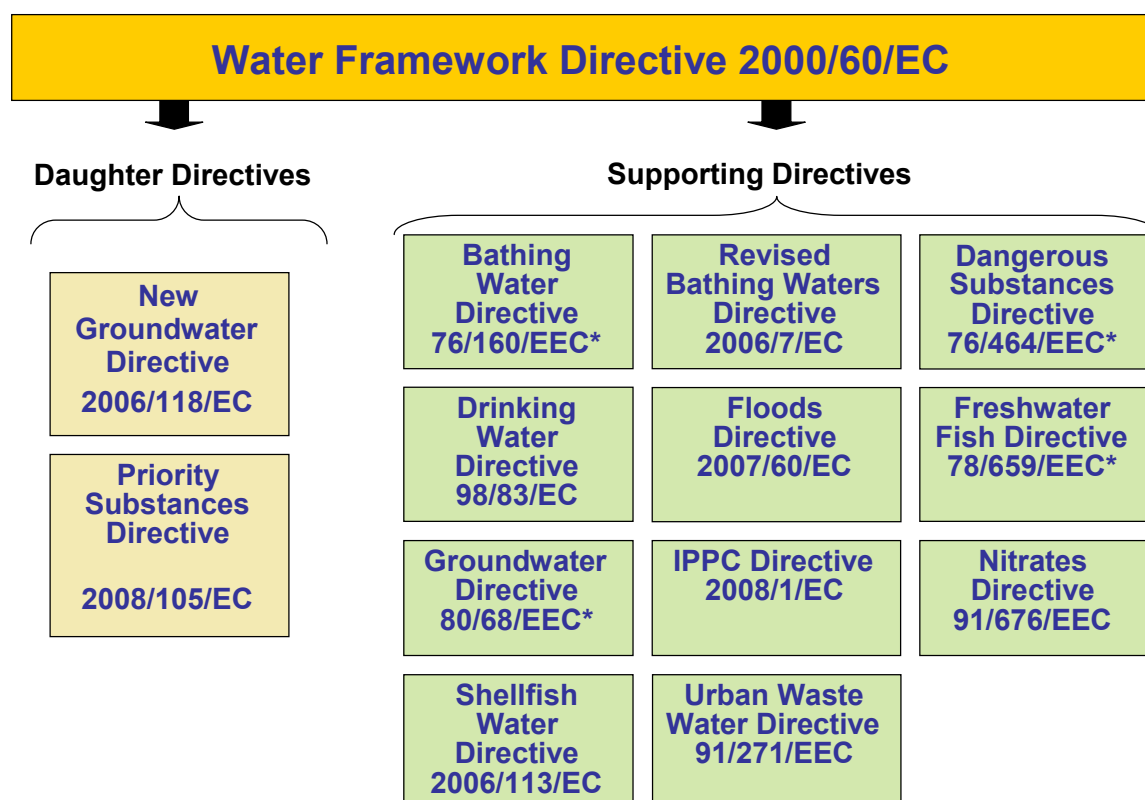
Water Framework Directive 2000/60/EC

Daughter Directives

New Groundwater Directive 2006/118/EC

Priority Substances Directive 2008/105/EC

Supporting Directives

Bathing Water Directive 76/160/EEC*

Revised Bathing Waters Directive 2006/7/EC

Dangerous Substances Directive 76/464/EEC*

Drinking Water Directive 98/83/EC

Floods Directive 2007/60/EC

Freshwater Fish Directive 78/659/EEC*

Groundwater Directive 80/68/EEC*

IPPC Directive 2008/1/EC

Nitrates Directive 91/676/EEC

Shellfish Water Directive 2006/113/EC

Urban Waste Water Directive 91/271/EEC